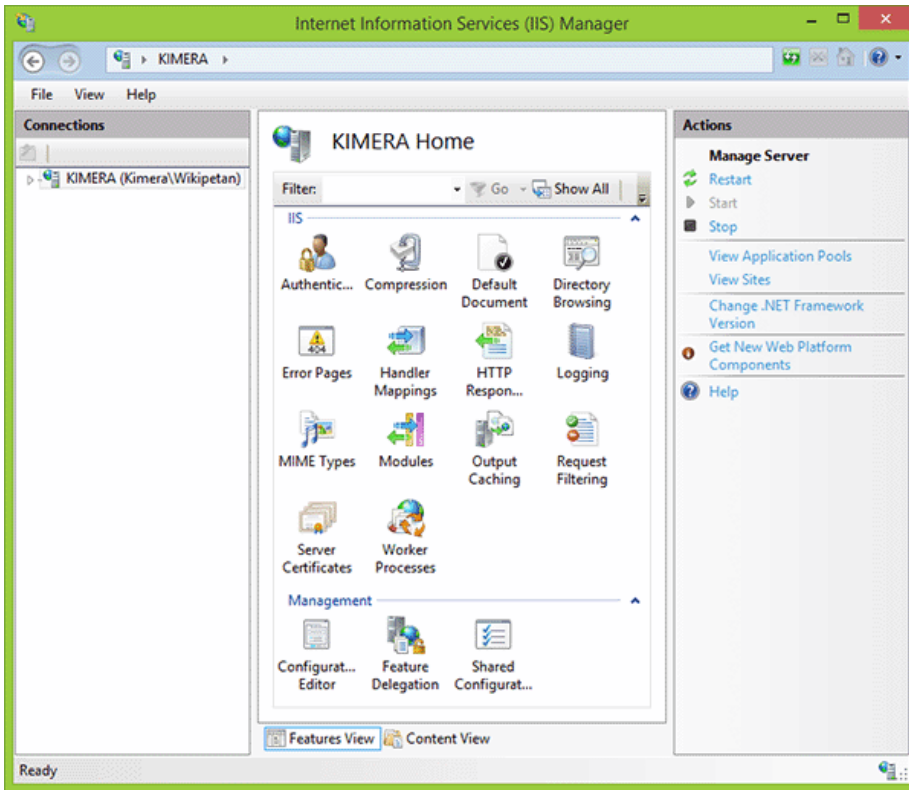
Internet Information Services (IIS) Manager

KIMERA

File View Help

Connections

KIMERA (Kimera\Wikipetan)

KIMERA Home

Filter: Go Show All

IIS

Authentic... Compression Default Document Directory Browsing

Error Pages Handler Mappings HTTP Respon... Logging

MIME Types Modules Output Caching Request Filtering

Server Certificates Worker Processes

Management

Configurat... Editor Feature Delegation Shared Configurat...

Features View Content View

Actions

Manage Server

Restart

Start

Stop

View Application Pools

View Sites

Change .NET Framework Version

Get New Web Platform Components

Help

Ready